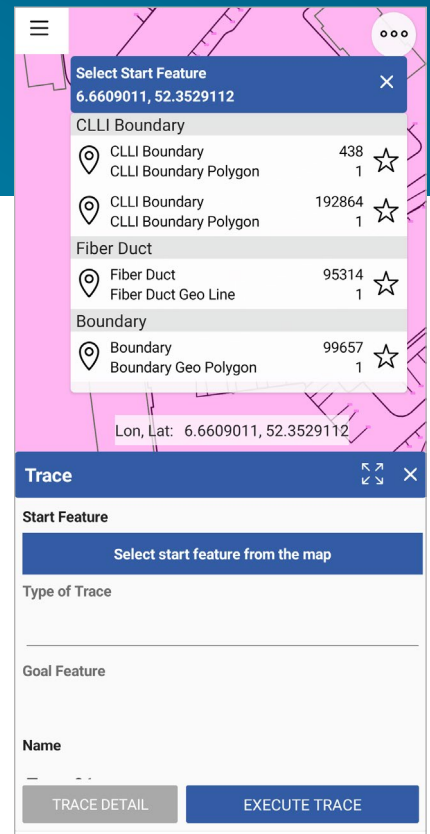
Select Start Feature
6.6609011, 52.3529112

CLLI Boundary
CLLI Boundary 438
CLLI Boundary Polygon 1
CLLI Boundary 192864
CLLI Boundary Polygon 1

Fiber Duct
Fiber Duct 95314
Fiber Duct Geo Line 1

Boundary
Boundary 99657
Boundary Geo Polygon 1

Lon, Lat: 6.6609011, 52.3529112

Trace

Start Feature
Select start feature from the map
Type of Trace

Goal Feature

Name
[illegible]

TRACE DETAIL
EXECUTE TRACE